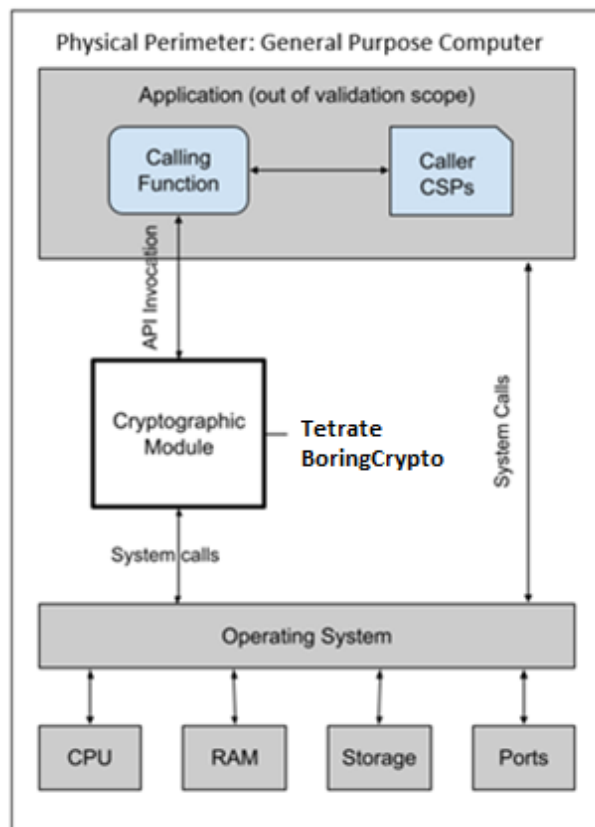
Physical Perimeter: General Purpose Computer

Application (out of validation scope)

Calling Function

Caller CSPs

API Invocation

Cryptographic Module

Tetrate BoringCrypto

System Calls

System calls

Operating System

CPU

RAM

Storage

Ports